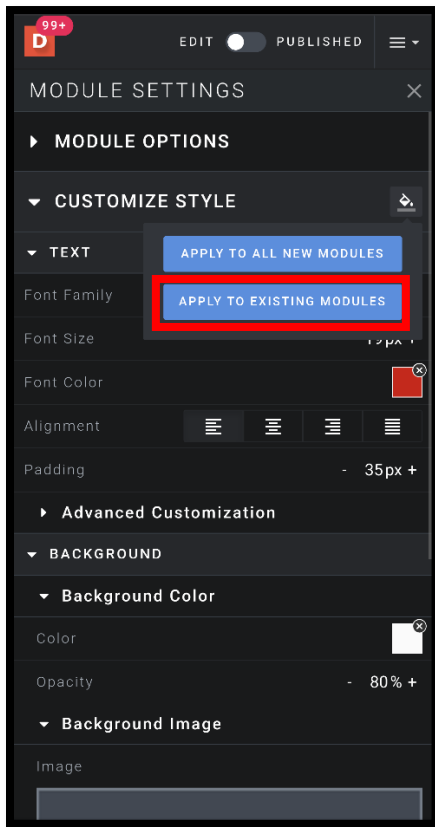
D 99+

EDIT PUBLISHED

MODULE SETTINGS

MODULE OPTIONS

CUSTOMIZE STYLE

APPLY TO ALL NEW MODULES

APPLY TO EXISTING MODULES

TEXT

Font Family

Font Size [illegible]px +

Font Color

Alignment

Padding - 35px +

Advanced Customization

BACKGROUND

Background Color

Color

Opacity - 80% +

Background Image

Image